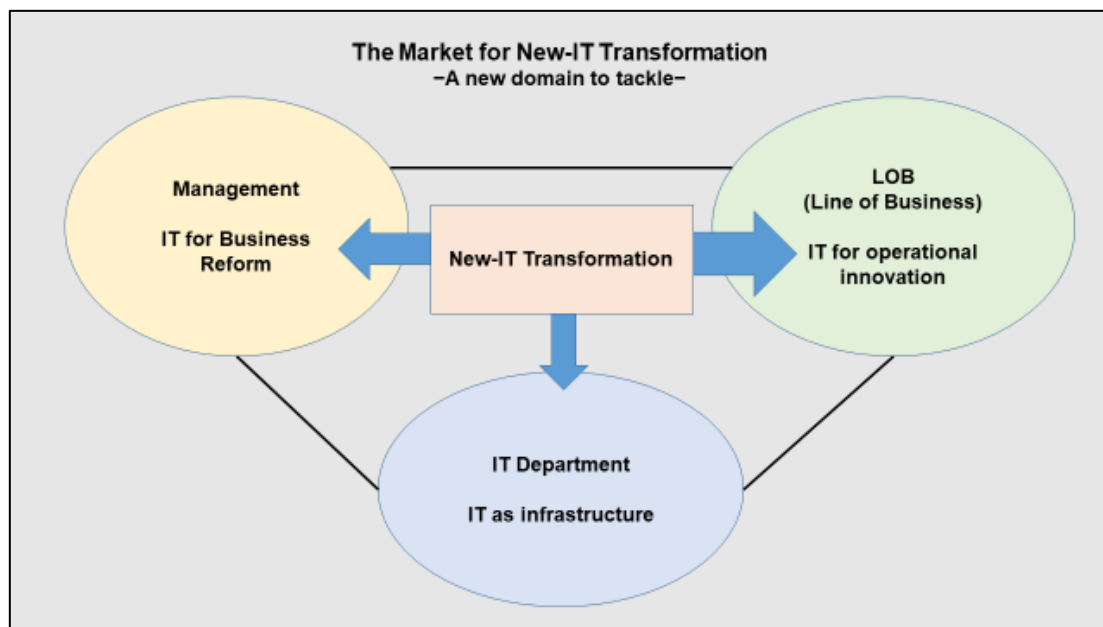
The Market for New-IT Transformation
−A new domain to tackle−

Management

IT for Business Reform

New-IT Transformation

LOB
(Line of Business)

IT for operational innovation

IT Department

IT as infrastructure